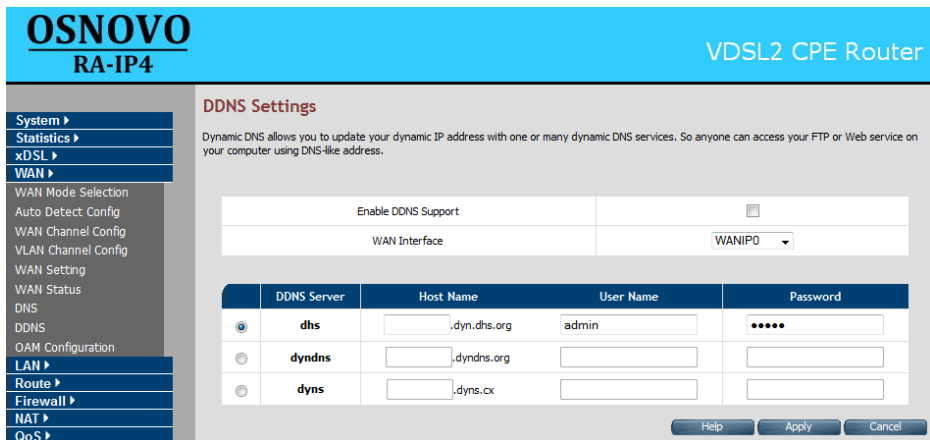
OSNOVO
RA-IP4

VDSL2 CPE Router

System ▸
Statistics ▸
xDSL ▸
WAN ▸
WAN Mode Selection
Auto Detect Config
WAN Channel Config
VLAN Channel Config
WAN Setting
WAN Status
DNS
DDNS
OAM Configuration
LAN ▸
Route ▸
Firewall ▸
NAT ▸
QoS ▸

DDNS Settings

Dynamic DNS allows you to update your dynamic IP address with one or many dynamic DNS services. So anyone can access your FTP or Web service on your computer using DNS-like address.

| Enable DDNS Support | |
|---|---|
| WAN Interface | WANIP0 |

| | DDNS Server | Host Name | User Name | Password |
|---|---|---|---|---|
| ◉ | dhs | .dyn.dhs.org | admin | ••••• |
| ○ | dyndns | .dyndns.org | | |
| ○ | dyns | .dyns.cx | | |

Help Apply Cancel